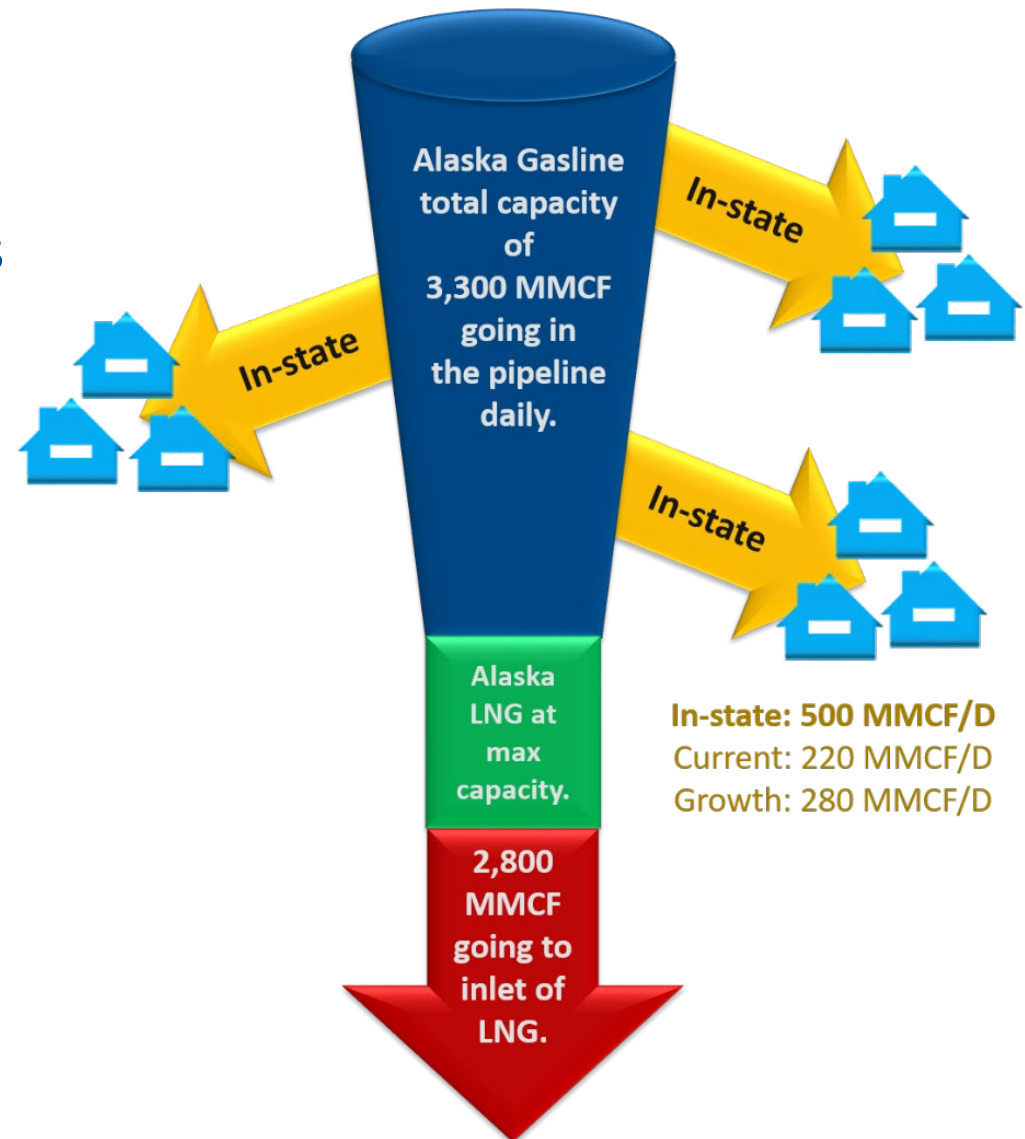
Alaska Gasline total capacity of 3,300 MMCF going in the pipeline daily.

In-state

In-state

In-state

Alaska LNG at max capacity.

2,800 MMCF going to inlet of LNG.

In-state: 500 MMCF/D
Current: 220 MMCF/D
Growth: 280 MMCF/D